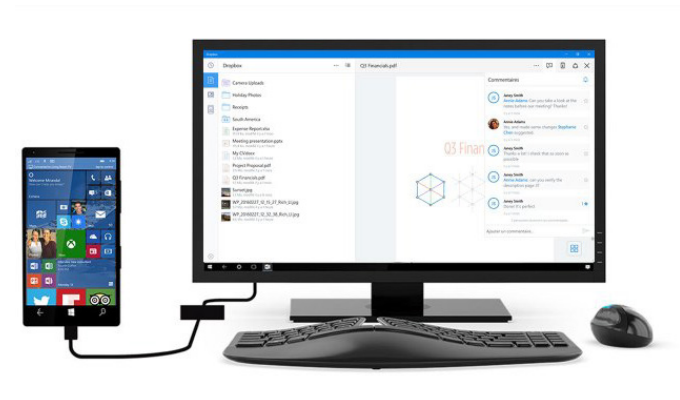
Dropbox

Dropbox

Camera Uploads

Holiday Photos

Receipts

South America

Expense Report.xlsx

Meeting presentation.pptx

My Clinton

Project Proposal.pdf

Q3 Financials.pdf

Sunset.jpg

WP_20150227_12_15_27_Rich_LI.jpg

WP_20150227_12_18_38_Rich_LI.jpg

Q3 Financials.pdf

Q3 Finan

Commentaires

Jenny Smith

Annie Adams

Jenny Smith

Jenny Smith

Annie Adams

Jenny Smith

Ajouter un commentaire...

Welcome Miranda!